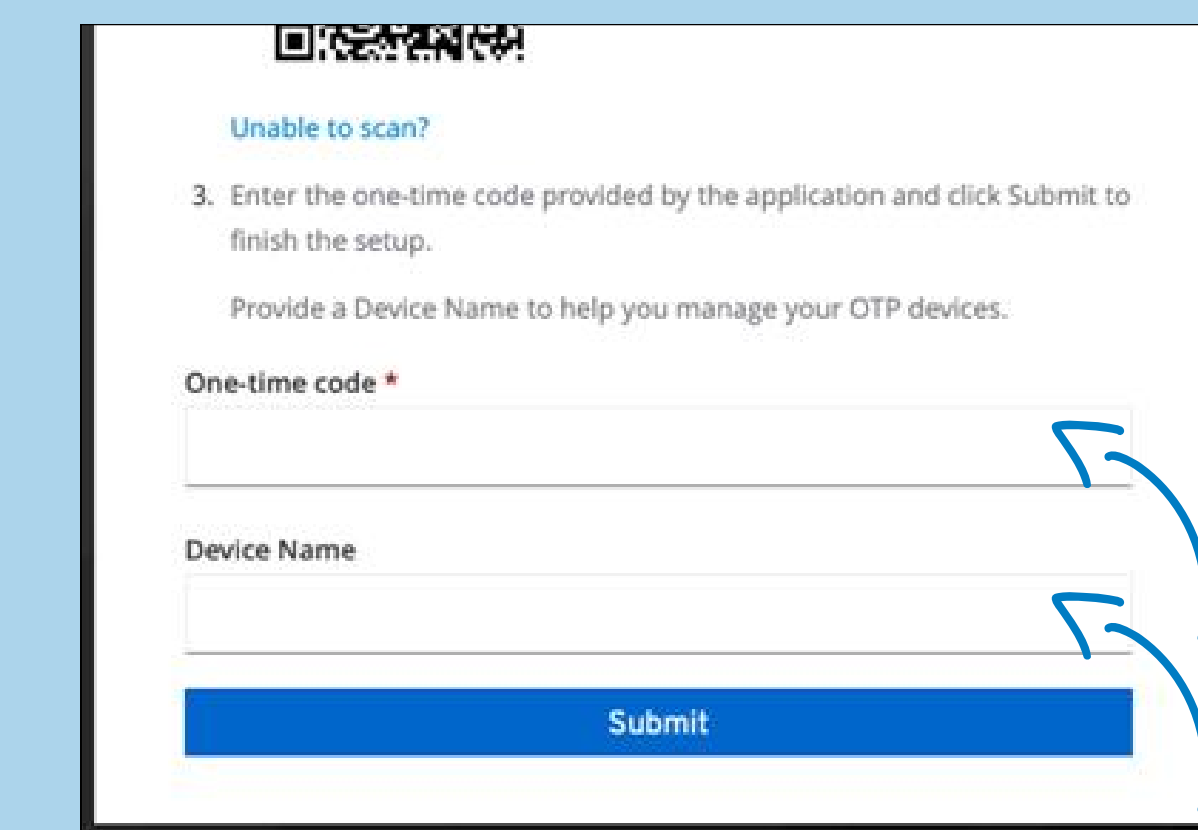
Unable to scan?

3. Enter the one-time code provided by the application and click Submit to finish the setup.

Provide a Device Name to help you manage your OTP devices.

One-time code *

Device Name

Submit